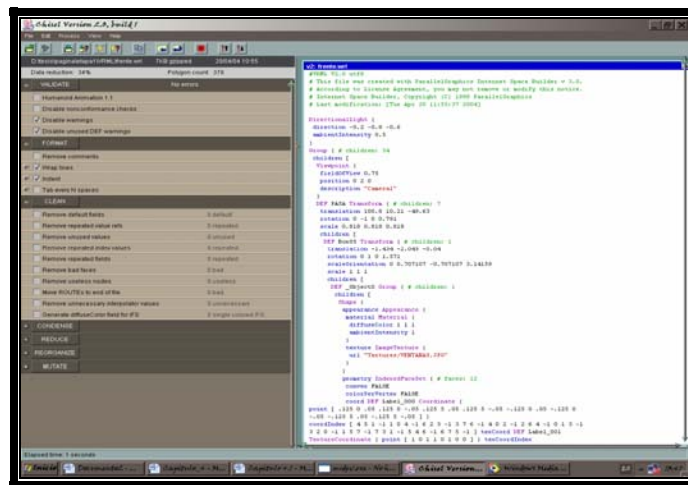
Chisel Version 2.0, build 1

File Edit Process View Help

Data reduction: 34%

Polygon count: 378

VALIDATE

No errors

Humanoid Animation 1.1

Disable nonconformance checks

Disable warnings

Disable unused DEF warnings

FORMAT

Remove comments

Wrap lines

Indent

Tab every N spaces

CLEAN

Remove default fields

Remove repeated value refs

Remove unused values

Remove repeated index values

Remove repeated fields

Remove bad faces

Remove useless nodes

Move ROUTEs to end of file

Remove unnecessary interpolator values

Generate diffuseColor field for IFS

CONDENSE

REDUCE

REORGANIZE

MUTATE

Elapsed time: 1 seconds

v2: frente.wrl

#VRML V2.0 utf8
# This file was created with ParallelGraphics Internet Space Builder v.3.0.
# According to license Agreement, you may not remove or modify this notice.
# Internet Space Builder, Copyright (C) 1999 ParallelGraphics
# Last modification: [Tue Apr 20 11:35:37 2004]

DirectionalLight {
direction -0.2 -0.8 -0.4
ambientIntensity 0.5
}
Group { # children: 14
children [
Viewpoint {
fieldOfView 0.75
position 0 2 0
description "Camera1"
}
DEF PADA Transform { # children: 7
translation 100.8 10.21 -40.63
rotation 0 -1 0 0.761
scale 0.810 0.810 0.810
children [
DEF Box05 Transform { # children: 1
translation -1.494 -2.049 -0.04
rotation 0 1 0 1.571
scaleOrientation 0 0.707107 -0.707107 3.14159
scale 1 1 1
children [
DEF _Object0 Group { # children: 1
children [
Shape {
appearance Appearance {
material Material {
diffuseColor 1 1 1
ambientIntensity 1
}
texture ImageTexture {
url "Texturas/VENTANA5.JPG"
}
}
geometry IndexedFaceSet { # faces: 12
convex FALSE
colorPerVertex FALSE
coord DEF Label_000 Coordinate {
point [ .125 0 .05 .125 0 -.05 .125 3 .05 .125 3 -.05 -.125 0 .05 -.125 0
-.05 -.125 3 .05 -.125 3 -.05 ] }
coordIndex [ 4 5 1 -1 1 0 4 -1 6 2 3 -1 3 7 6 -1 4 0 2 -1 2 6 4 -1 0 1 3 -1
3 2 0 -1 1 5 7 -1 7 3 1 -1 5 4 6 -1 6 7 5 -1 ] texCoord DEF Label_001
TextureCoordinate { point [ 1 0 1 1 0 1 0 0 ] } texCoordIndex

Inicio | Documentac... | Capitulo 4 - M... | Capitulo 4 / - M... | Analysis - Wi... | Chisel Version... | Windows Media...